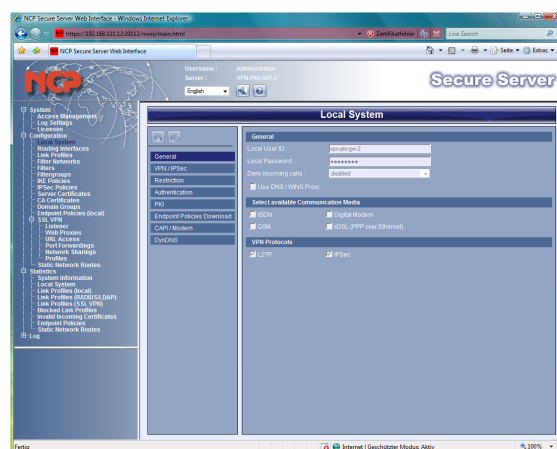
NCP Secure Server Web Interface - Windows Internet Explorer

https://192.168.111.12:20112/nwss/main.html

Zertifikatfehler

Live Search

NCP Secure Server Web Interface

Seite ▾ Extras ▾

NCP

Username : Administrator
Server : VPN-PKI-GW-2

English

Secure Server

System
Access Management
Log Settings
Licenses
Configuration
Local System
Routing Interfaces
Link Profiles
Filter Networks
Filters
Filtergroups
IKE Policies
IPSec Policies
Server Certificates
CA Certificates
Domain Groups
Endpoint Policies (local)
SSL VPN
Listener
Web Proxies
URL Access
Port Forwardings
Network Sharings
Profiles
Static Network Routes
Statistics
System Information
Local System
Link Profiles (local)
Link Profiles (RADIUS/LDAP)
Link Profiles (SSL VPN)
Blocked Link Profiles
Invalid Incoming Certificates
Endpoint Policies
Static Network Routes
Log

Local System

General
VPN / IPSec
Restriction
Authentication
PKI
Endpoint Policies Download
CAPI / Modem
DynDNS

General
Local User ID: vpn-pki-gw-2
Local Password: ********
Deny incoming calls: disabled
Use DNS / WINS Proxy

Select available Communication Media
ISDN
Digital Modem
GSM
xDSL (PPP over Ethernet)

VPN Protocols
L2TP
IPSec

Fertig

Internet | Geschützter Modus: Aktiv

100%